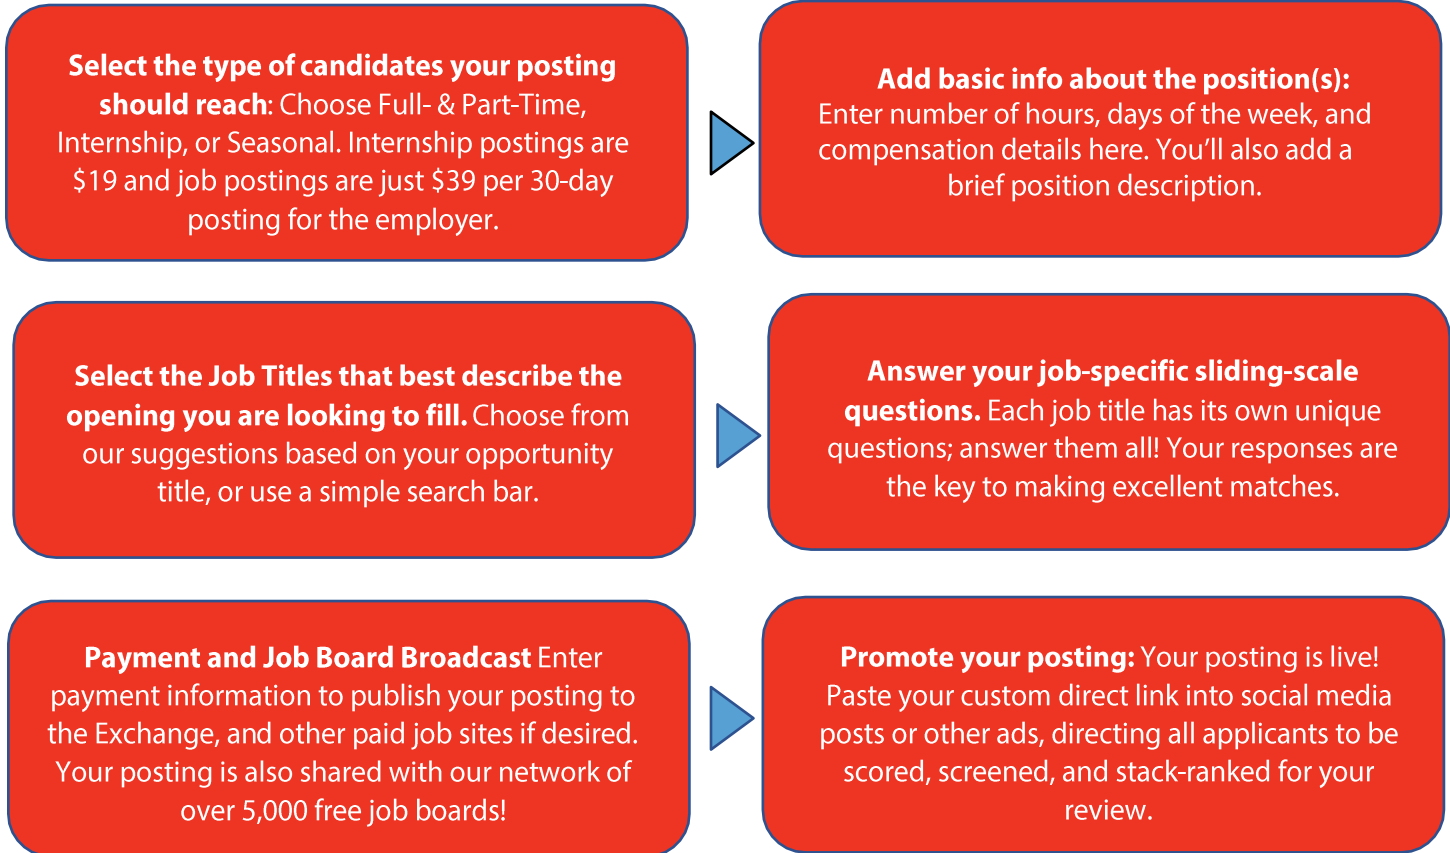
**Select the type of candidates your posting should reach**: Choose Full- & Part-Time, Internship, or Seasonal. Internship postings are \$19 and job postings are just \$39 per 30-day posting for the employer.

**Add basic info about the position(s):** Enter number of hours, days of the week, and compensation details here. You'll also add a brief position description.

**Select the Job Titles that best describe the opening you are looking to fill.** Choose from our suggestions based on your opportunity title, or use a simple search bar.

**Answer your job-specific sliding-scale questions.** Each job title has its own unique questions; answer them all! Your responses are the key to making excellent matches.

**Payment and Job Board Broadcast** Enter payment information to publish your posting to the Exchange, and other paid job sites if desired. Your posting is also shared with our network of over 5,000 free job boards!

**Promote your posting:** Your posting is live! Paste your custom direct link into social media posts or other ads, directing all applicants to be scored, screened, and stack-ranked for your review.